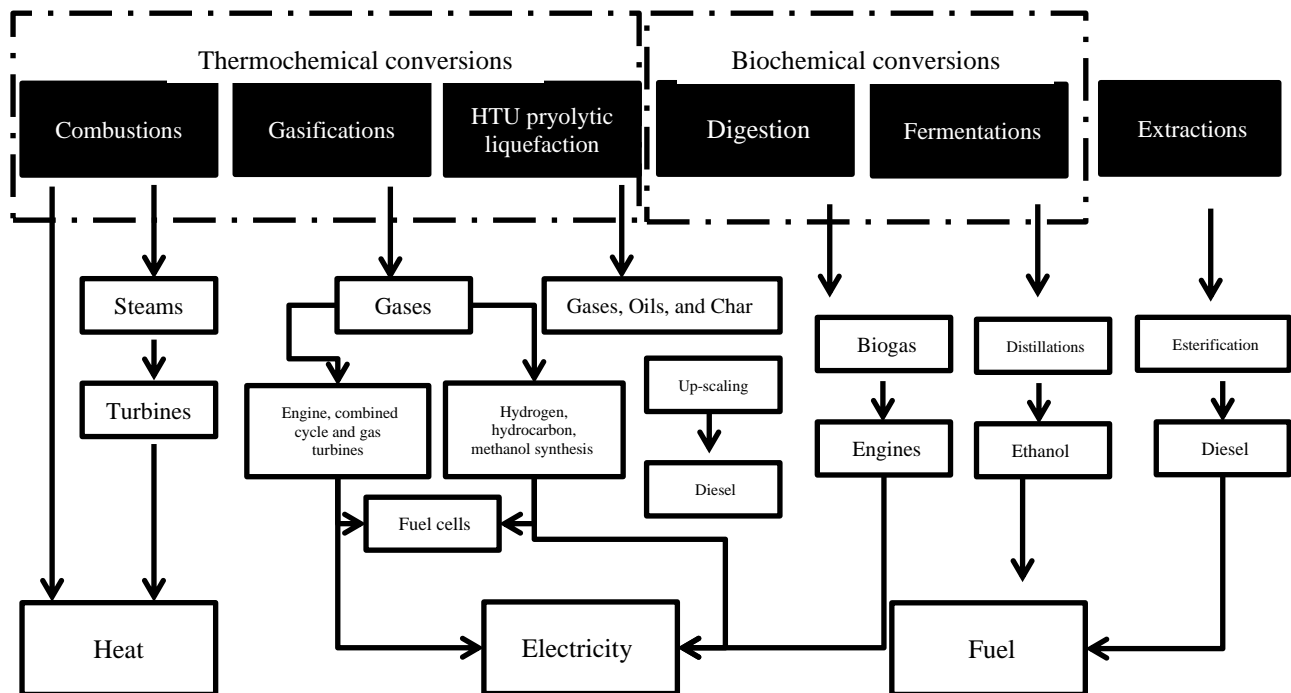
Thermochemical conversions

Biochemical conversions

Combustions

Gasifications

HTU pryolytic liquefaction

Digestion

Fermentations

Extractions

Steams

Gases

Gases, Oils, and Char

Biogas

Distillations

Esterification

Turbines

Engine, combined cycle and gas turbines

Hydrogen, hydrocarbon, methanol synthesis

Up-scaling

Diesel

Engines

Ethanol

Diesel

Fuel cells

Heat

Electricity

Fuel